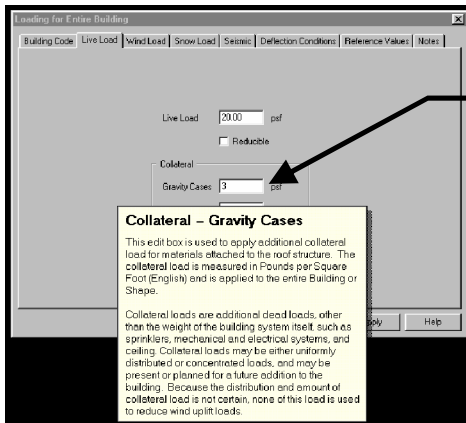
Loading for Entire Building

Building Code | Live Load | Wind Load | Snow Load | Seismic | Deflection Conditions | Reference Values | Notes

Live Load 20.00 psf

Reducible

Collateral

Gravity Cases 3 psf

Collateral – Gravity Cases

This edit box is used to apply additional collateral load for materials attached to the roof structure. The collateral load is measured in Pounds per Square Foot (English) and is applied to the entire Building or Shape.

Collateral loads are additional dead loads, other than the weight of the building system itself, such as sprinklers, mechanical and electrical systems, and ceiling. Collateral loads may be either uniformly distributed or concentrated loads, and may be present or planned for a future addition to the building. Because the distribution and amount of collateral load is not certain, none of this load is used to reduce wind uplift loads.

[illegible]pply

Help